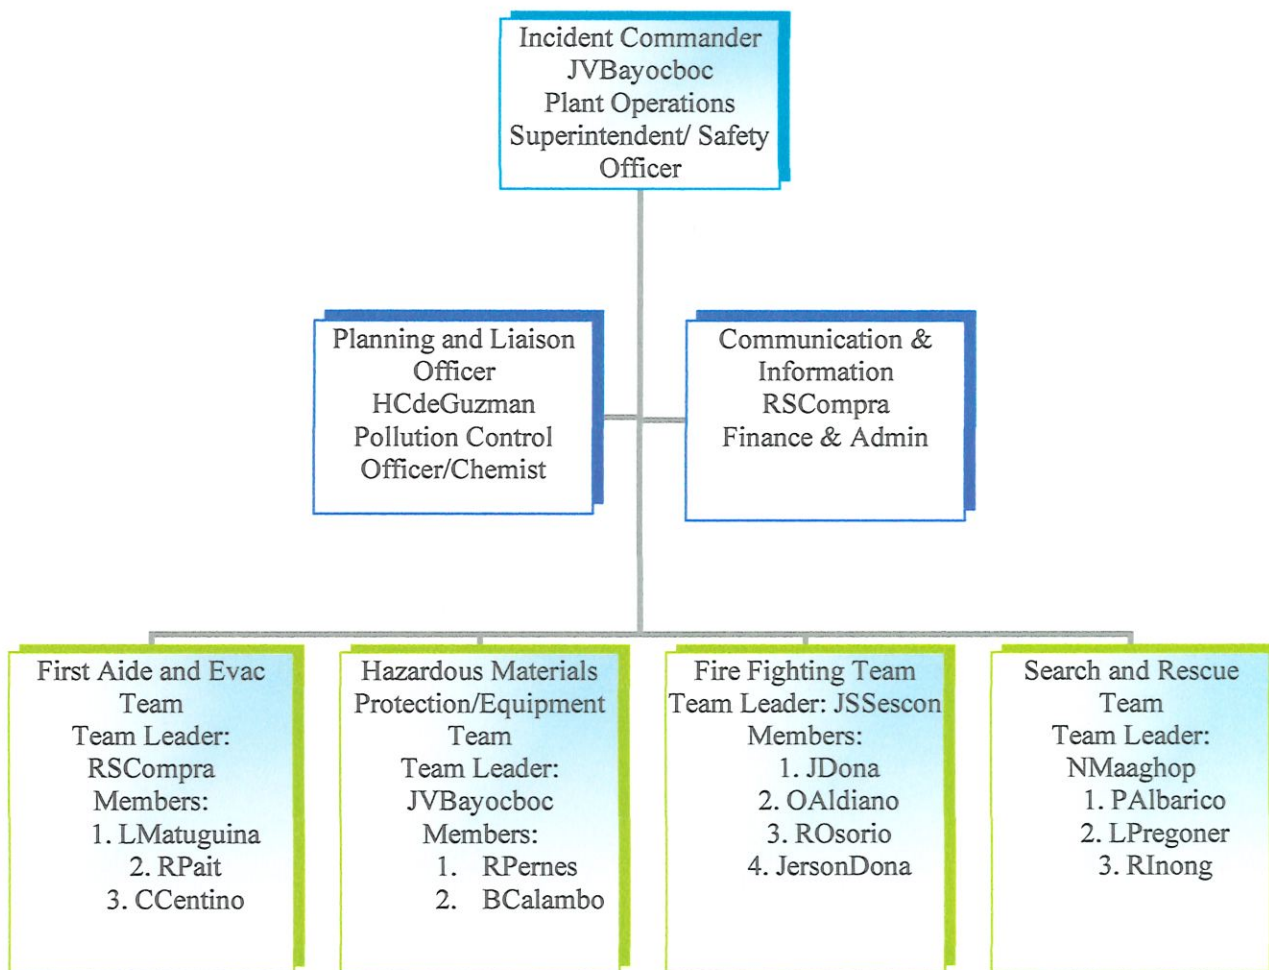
Incident Commander
JVBayocboc
Plant Operations
Superintendent/ Safety
Officer

Planning and Liaison
Officer
HCdeGuzman
Pollution Control
Officer/Chemist

Communication &
Information
RSCompra
Finance & Admin

First Aide and Evac
Team
Team Leader:
RSCompra
Members:
1. LMatuguina
2. RPait
3. CCentino

Hazardous Materials
Protection/Equipment
Team
Team Leader:
JVBayocboc
Members:
1. RPernes
2. BCalambo

Fire Fighting Team
Team Leader: JSSescon
Members:
1. JDona
2. OAldiano
3. ROsorio
4. JersonDona

Search and Rescue
Team
Team Leader:
NMaaghop
1. PAlbarico
2. LPregoner
3. RInong